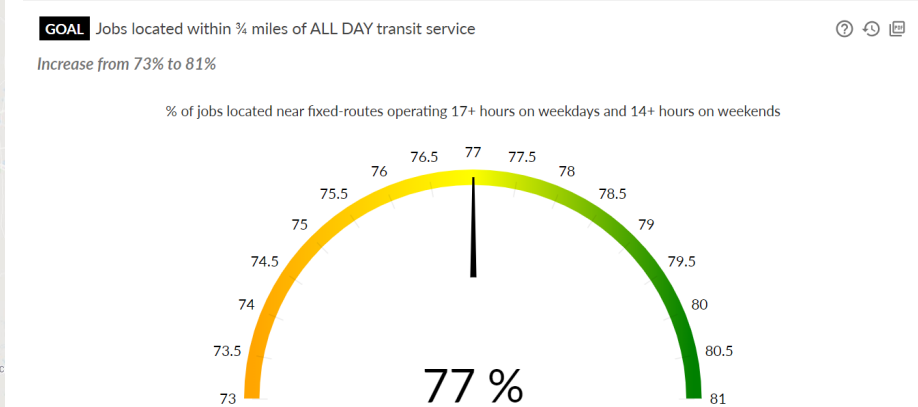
GOAL Jobs located within ¾ miles of ALL DAY transit service

Increase from 73% to 81%

% of jobs located near fixed-routes operating 17+ hours on weekdays and 14+ hours on weekends

73
73.5
74
74.5
75
75.5
76
76.5
77
77.5
78
78.5
79
79.5
80
80.5
81

77 %